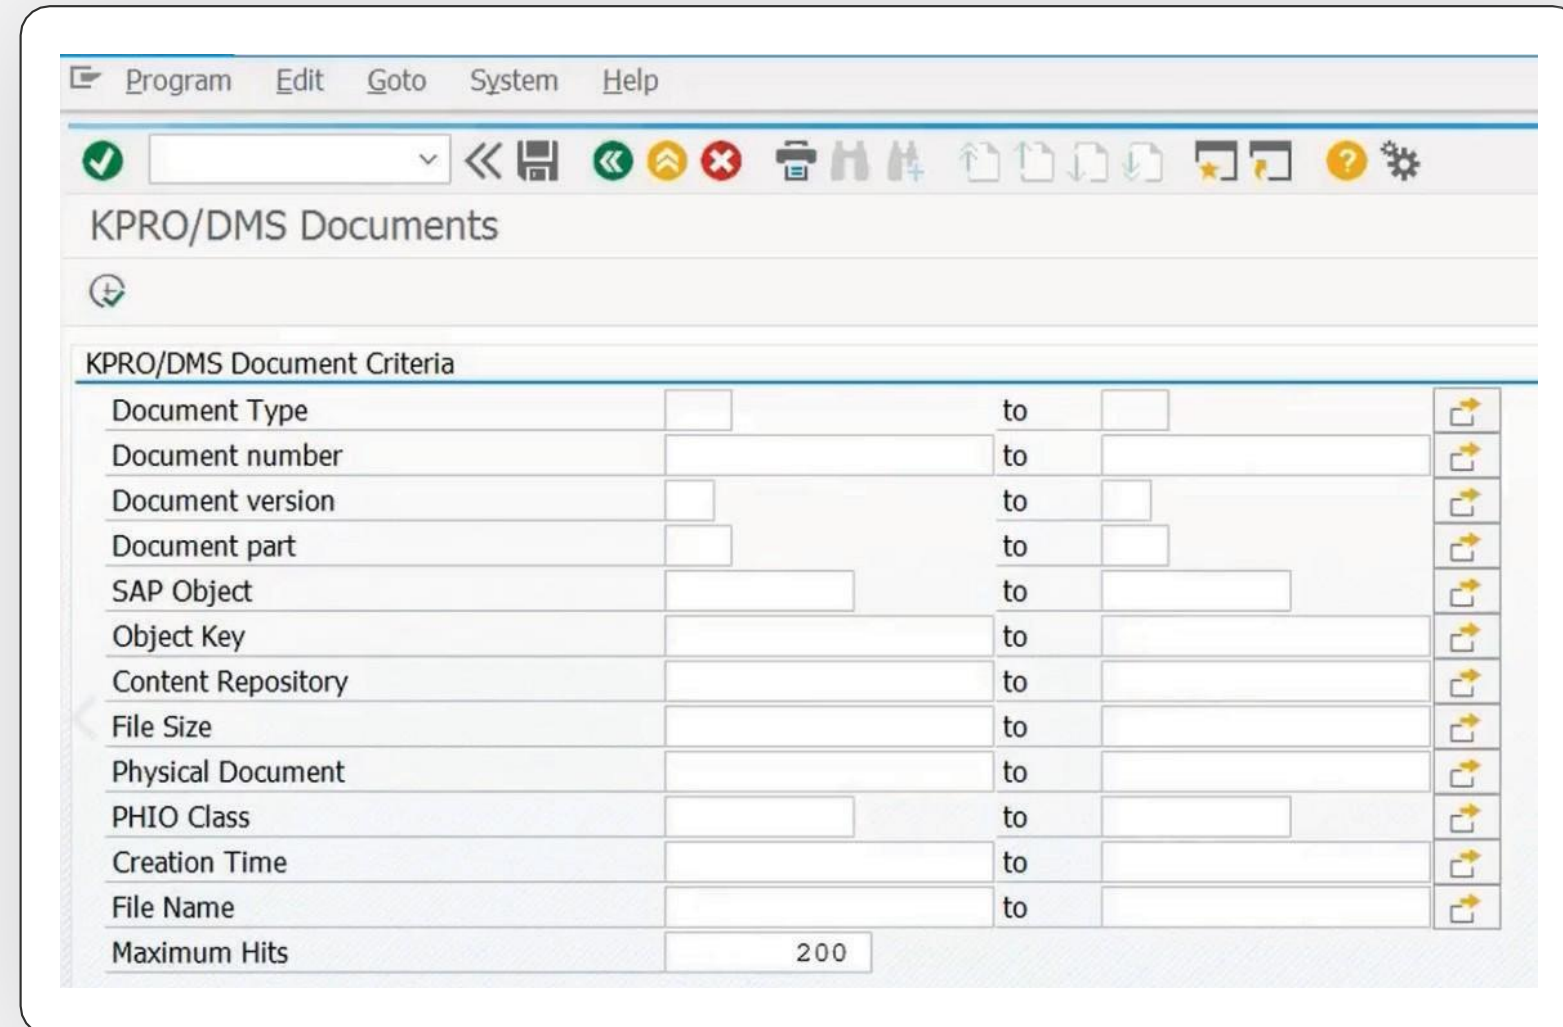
Program Edit Goto System Help

KPRO/DMS Documents

KPRO/DMS Document Criteria

| | | | |
|---|---|---|---|
| Document Type | | to | |
| Document number | | to | |
| Document version | | to | |
| Document part | | to | |
| SAP Object | | to | |
| Object Key | | to | |
| Content Repository | | to | |
| File Size | | to | |
| Physical Document | | to | |
| PHIO Class | | to | |
| Creation Time | | to | |
| File Name | | to | |
| Maximum Hits | 200 | | |